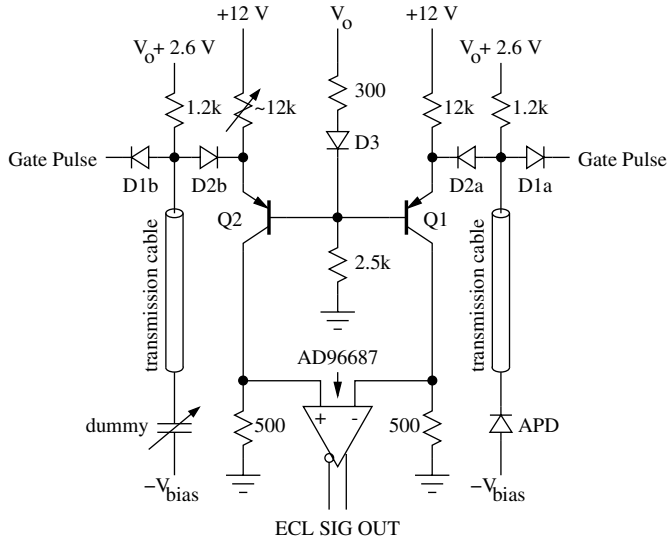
+12 V
$V_o$
+12 V
$V_o$+ 2.6 V
$V_o$+ 2.6 V
1.2k
~12k
300
12k
1.2k
D3
Gate Pulse
D1b
D2b
D2a
D1a
Gate Pulse
Q2
Q1
transmission cable
transmission cable
2.5k
AD96687
+
-
dummy
500
500
APD
$-V_{bias}$
$-V_{bias}$
ECL SIG OUT